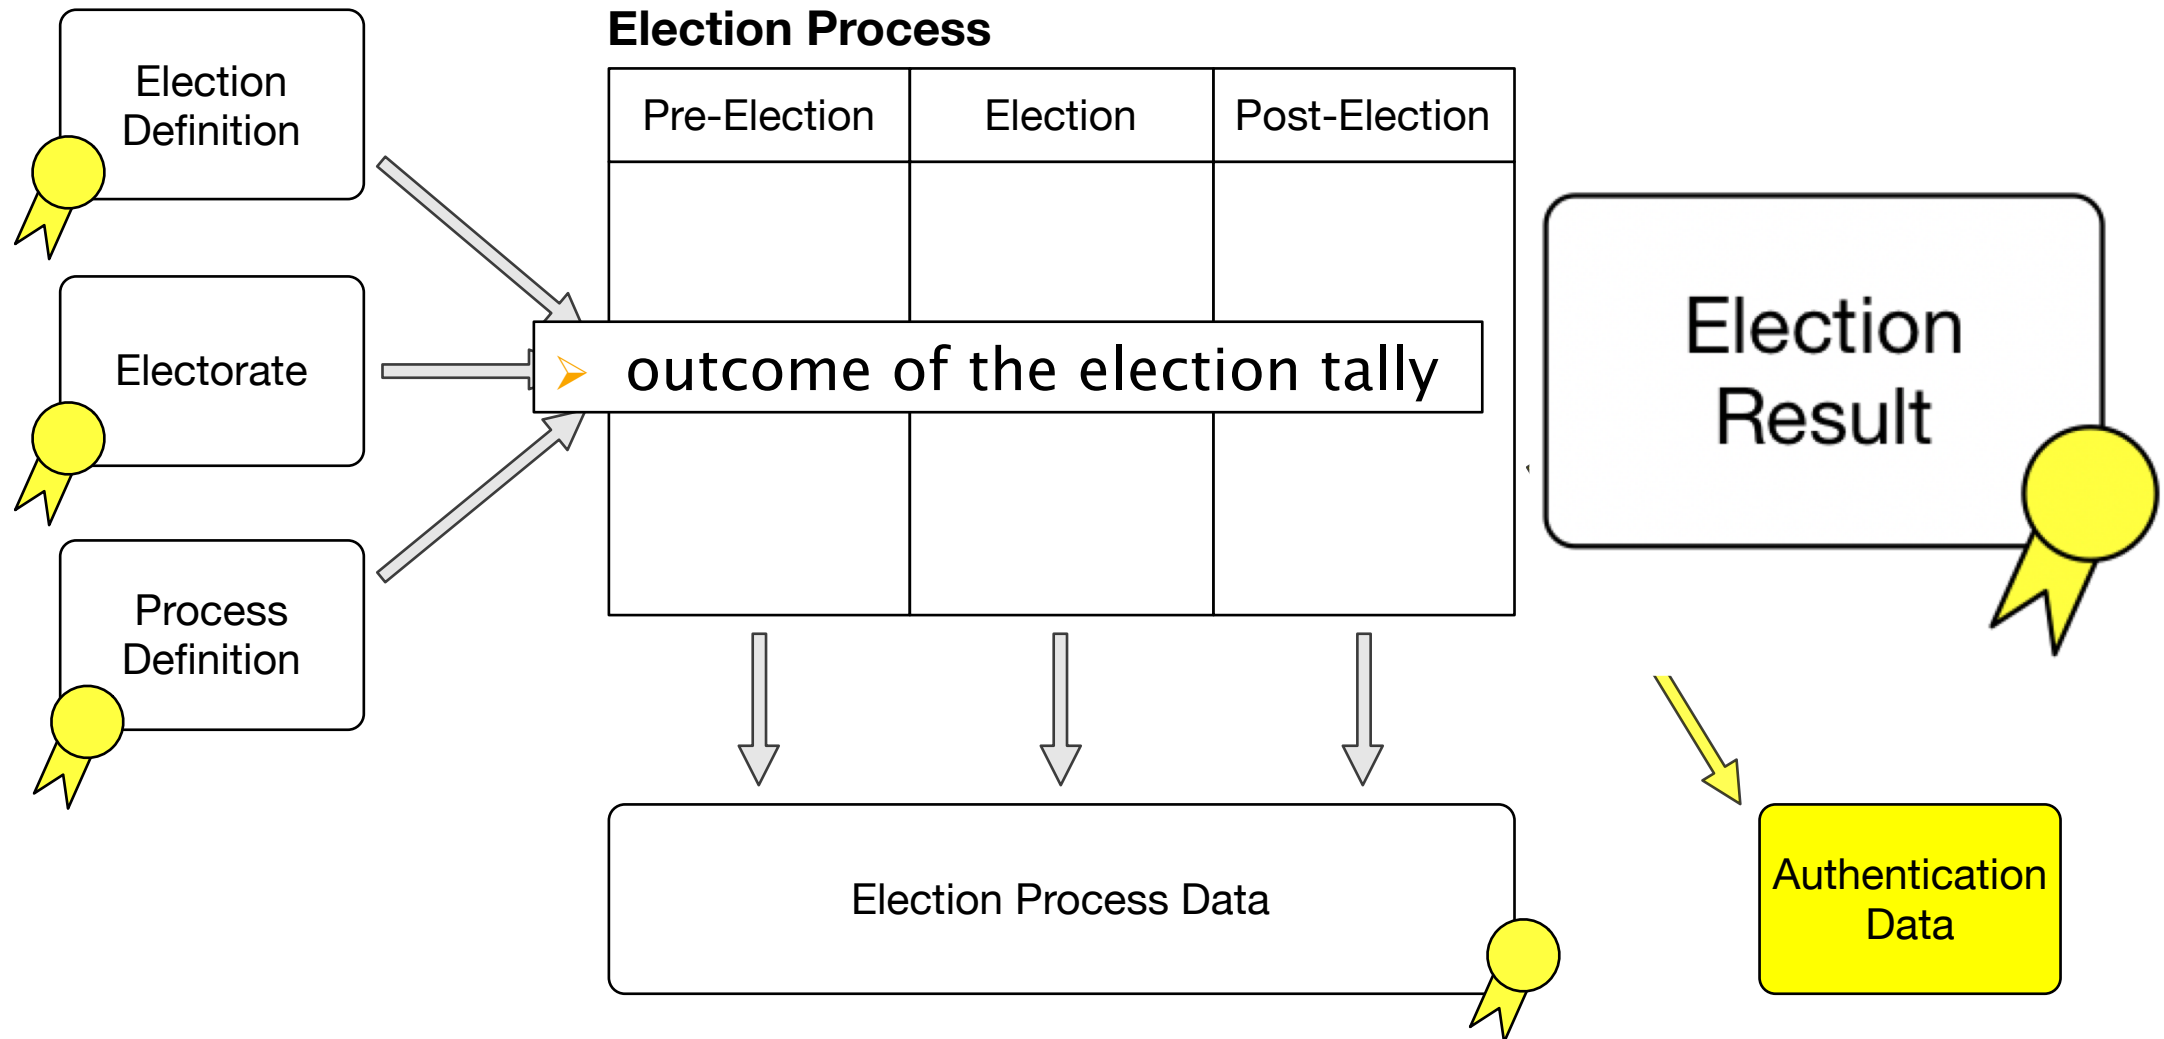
Election Definition

Electorate

Process Definition

Election Process

| Pre-Election | Election | Post-Election |
|---|---|---|

outcome of the election tally

Election Result

Election Process Data

Authentication Data